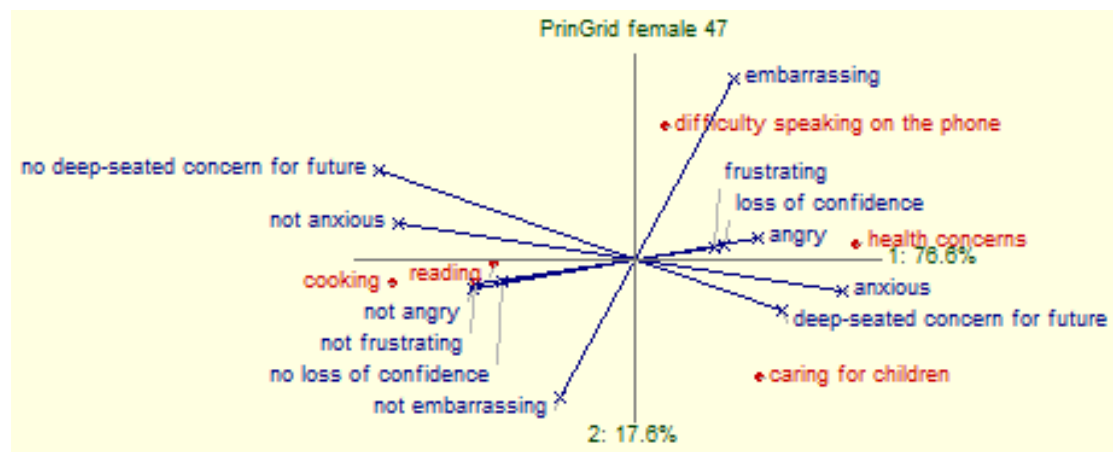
PrinGrid female 47

embarrassing

difficulty speaking on the phone

no deep-seated concern for future

frustrating

loss of confidence

not anxious

angry

health concerns

1: 76.6%

cooking

reading

anxious

not angry

deep-seated concern for future

not frustrating

no loss of confidence

caring for children

not embarrassing

2: 17.6%